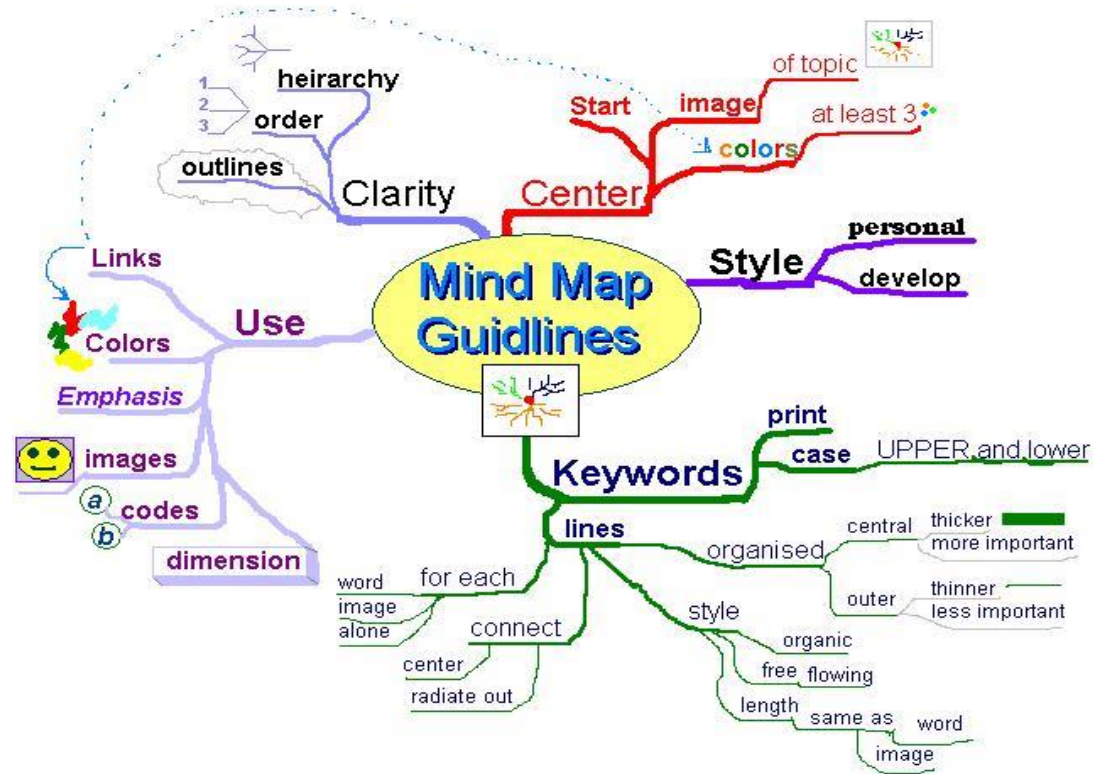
Mind Map Guidlines

Center
Start
image
of topic
colors
at least 3

Style
personal
develop

Keywords
print
case
UPPER and lower
lines
organised
central
thicker
more important
outer
thinner
less important
style
organic
free
flowing
length
same as
word
image
for each
word
image
alone
connect
center
radiate out

Use
Links
Colors
Emphasis
images
codes
a
b
dimension

Clarity
heirarchy
1
2
3
order
outlines